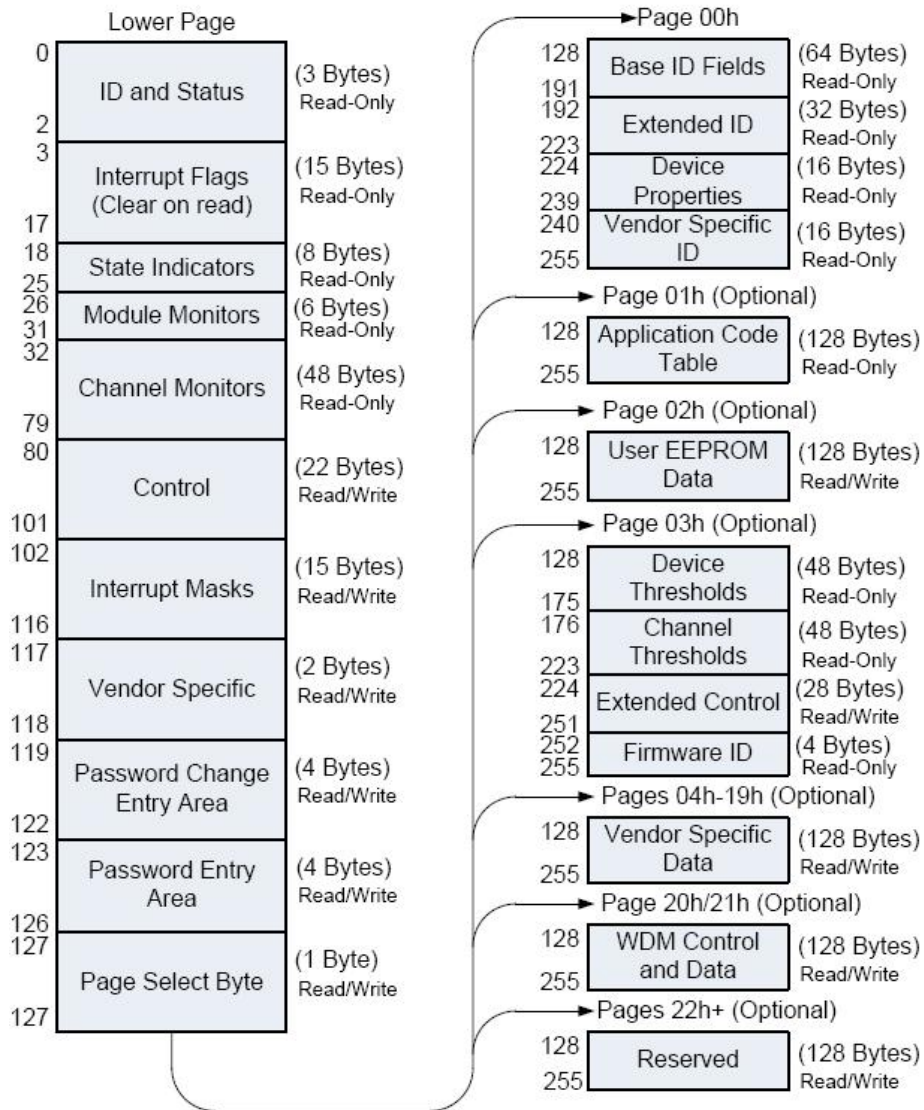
Lower Page

0
ID and Status
(3 Bytes)
Read-Only
2

3
Interrupt Flags (Clear on read)
(15 Bytes)
Read-Only
17

18
State Indicators
(8 Bytes)
Read-Only
25

26
Module Monitors
(6 Bytes)
Read-Only
31

32
Channel Monitors
(48 Bytes)
Read-Only
79

80
Control
(22 Bytes)
Read/Write
101

102
Interrupt Masks
(15 Bytes)
Read/Write
116

117
Vendor Specific
(2 Bytes)
Read/Write
118

119
Password Change Entry Area
(4 Bytes)
Read/Write
122

123
Password Entry Area
(4 Bytes)
Read/Write
126

127
Page Select Byte
(1 Byte)
Read/Write
127

Page 00h

128
Base ID Fields
(64 Bytes)
Read-Only
191

192
Extended ID
(32 Bytes)
Read-Only
223

224
Device Properties
(16 Bytes)
Read-Only
239

240
Vendor Specific ID
(16 Bytes)
Read-Only
255

Page 01h (Optional)

128
Application Code Table
(128 Bytes)
Read-Only
255

Page 02h (Optional)

128
User EEPROM Data
(128 Bytes)
Read/Write
255

Page 03h (Optional)

128
Device Thresholds
(48 Bytes)
Read-Only
175

176
Channel Thresholds
(48 Bytes)
Read-Only
223

224
Extended Control
(28 Bytes)
Read/Write
251

252
Firmware ID
(4 Bytes)
Read-Only
255

Pages 04h-19h (Optional)

128
Vendor Specific Data
(128 Bytes)
Read/Write
255

Page 20h/21h (Optional)

128
WDM Control and Data
(128 Bytes)
Read/Write
255

Pages 22h+ (Optional)

128
Reserved
(128 Bytes)
Read/Write
255